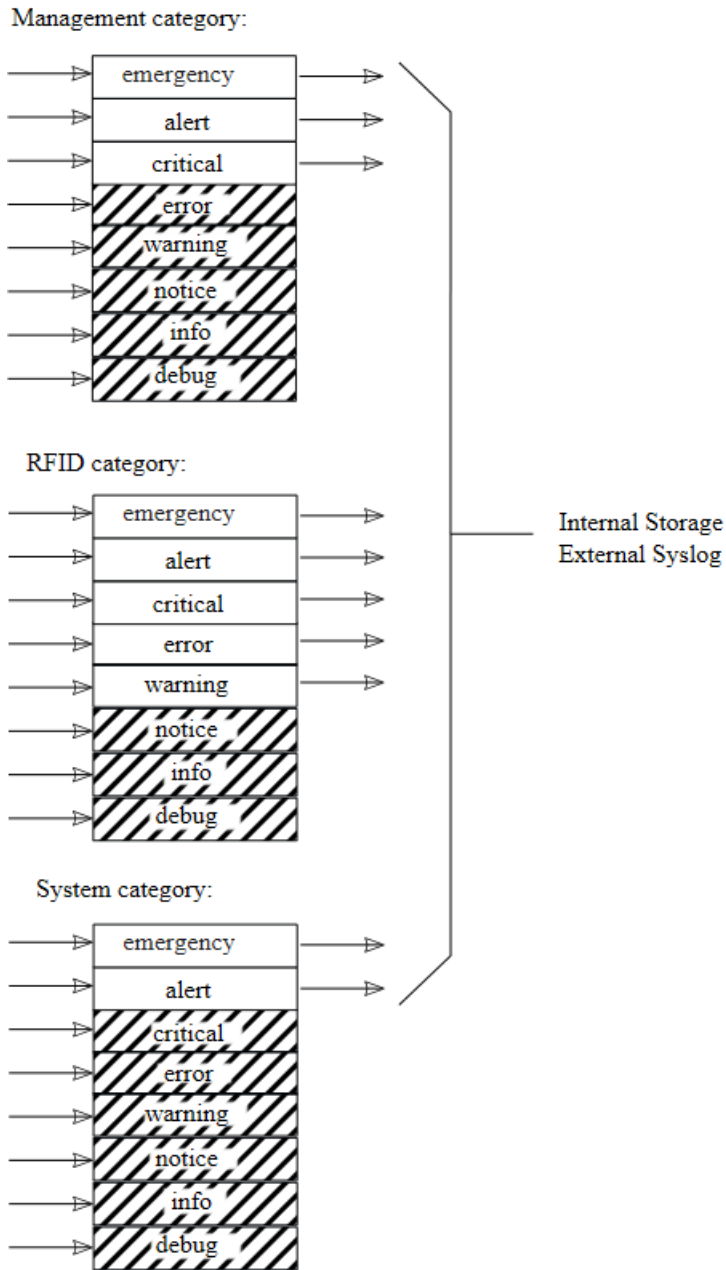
Management category:

emergency
alert
critical
error
warning
notice
info
debug

RFID category:

emergency
alert
critical
error
warning
notice
info
debug

System category:

emergency
alert
critical
error
warning
notice
info
debug

Internal Storage
External Syslog